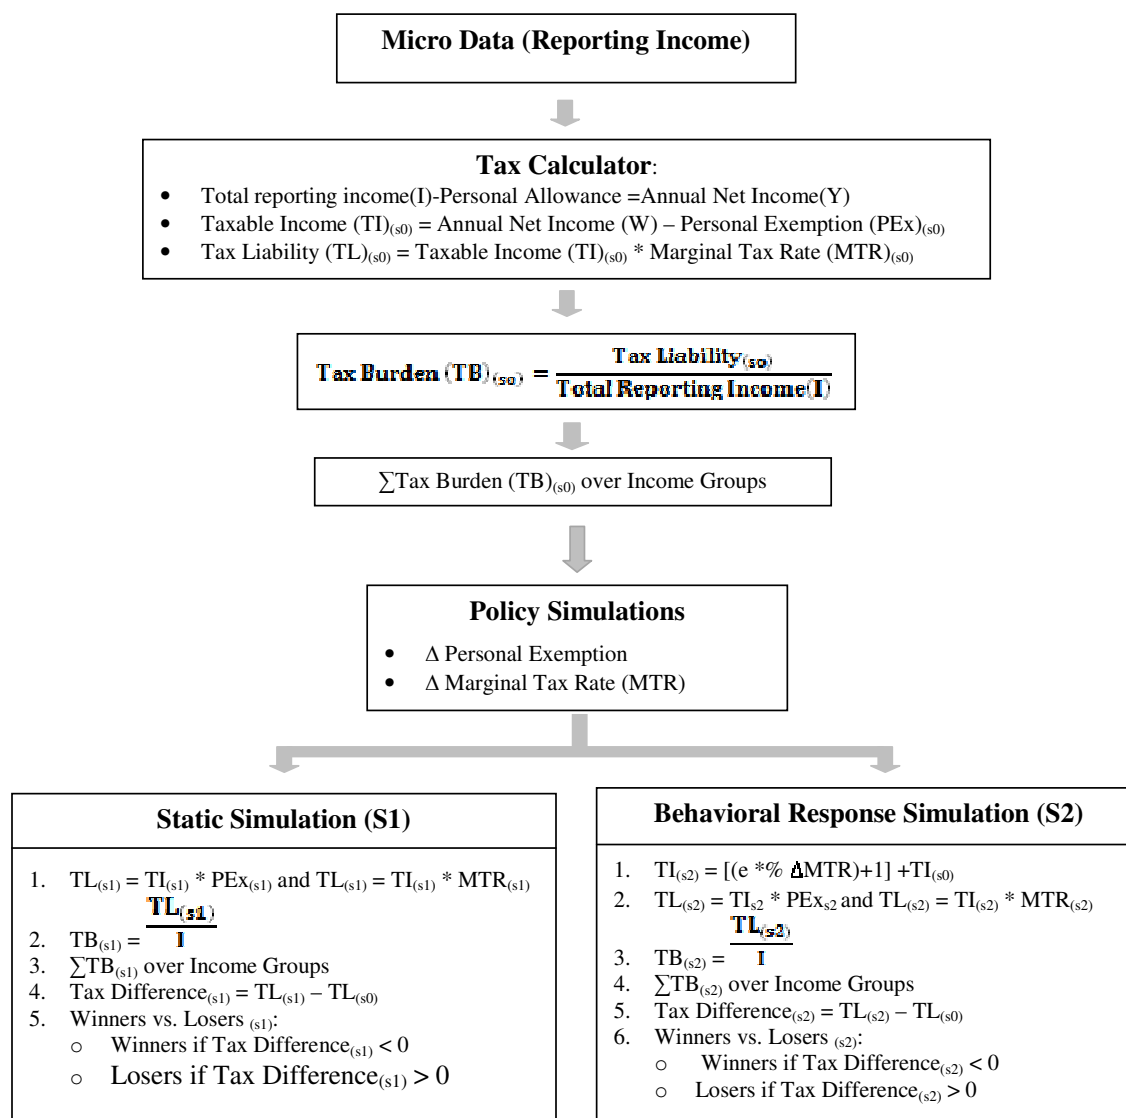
**Micro Data (Reporting Income)**

**Tax Calculator**:
- Total reporting income(I)-Personal Allowance =Annual Net Income(Y)
- Taxable Income $(TI)_{(s0)}$ = Annual Net Income (W) – Personal Exemption $(PEx)_{(s0)}$
- Tax Liability $(TL)_{(s0)}$ = Taxable Income $(TI)_{(s0)}$ * Marginal Tax Rate $(MTR)_{(s0)}$

$\text{Tax Burden (TB)}_{(s0)} = \frac{\text{Tax Liability}_{(s0)}}{\text{Total Reporting Income(I)}}$

$\sum$Tax Burden $(TB)_{(s0)}$ over Income Groups

**Policy Simulations**
- $\Delta$ Personal Exemption
- $\Delta$ Marginal Tax Rate (MTR)

**Static Simulation (S1)**

1. $TL_{(s1)} = TI_{(s1)} * PEx_{(s1)}$ and $TL_{(s1)} = TI_{(s1)} * MTR_{(s1)}$
2. $TB_{(s1)} = \frac{TL_{(s1)}}{I}$
3. $\sum TB_{(s1)}$ over Income Groups
4. Tax Difference$_{(s1)}$ = $TL_{(s1)} – TL_{(s0)}$
5. Winners vs. Losers $_{(s1)}$:
   - Winners if Tax Difference$_{(s1)} < 0$
   - Losers if Tax Difference$_{(s1)} > 0$

**Behavioral Response Simulation (S2)**

1. $TI_{(s2)} = [(e *\% \Delta MTR)+1] +TI_{(s0)}$
2. $TL_{(s2)} = TI_{s2} * PEx_{s2}$ and $TL_{(s2)} = TI_{(s2)} * MTR_{(s2)}$
3. $TB_{(s2)} = \frac{TL_{(s2)}}{I}$
4. $\sum TB_{(s2)}$ over Income Groups
5. Tax Difference$_{(s2)}$ = $TL_{(s2)} – TL_{(s0)}$
6. Winners vs. Losers $_{(s2)}$:
   - Winners if Tax Difference$_{(s2)} < 0$
   - Losers if Tax Difference$_{(s2)} > 0$